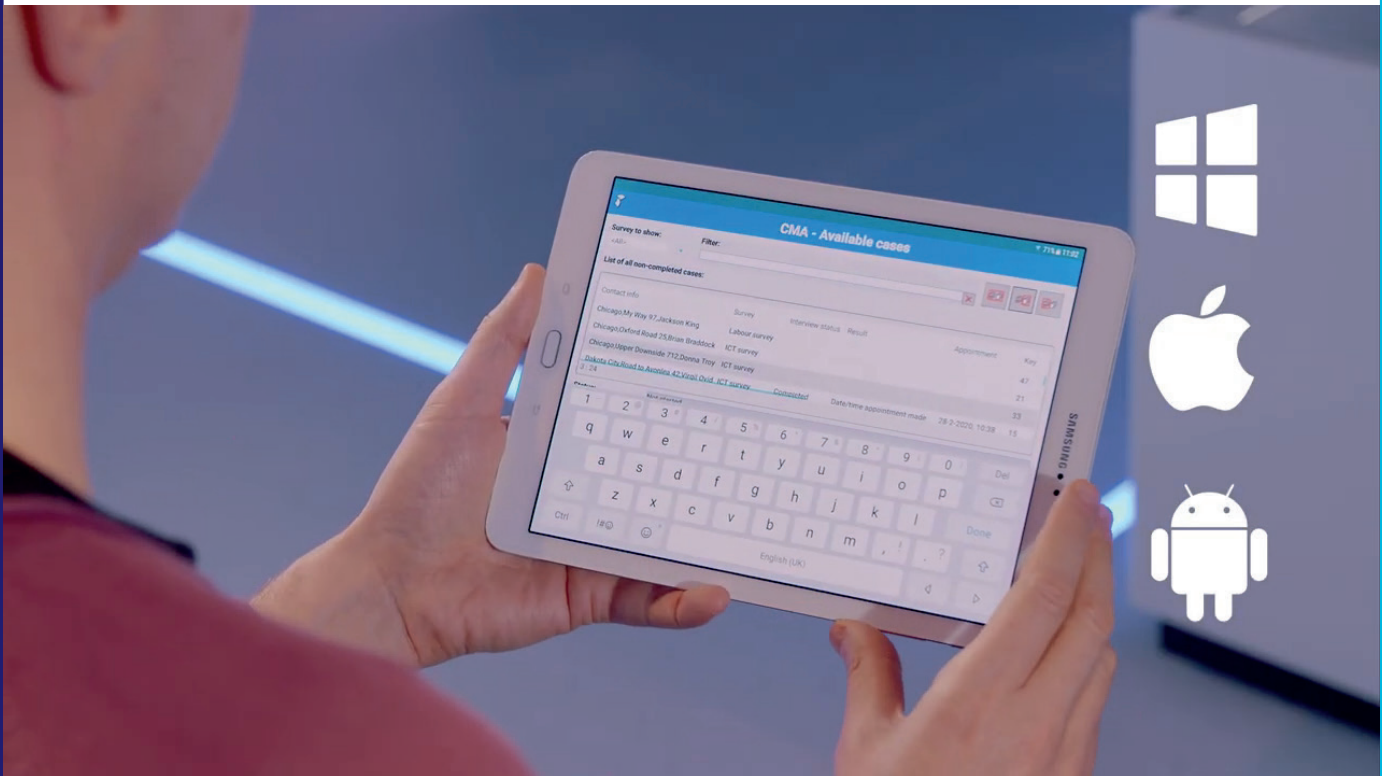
CMA - Available cases

71% 11:02

Survey to show:
<All>

Filter:

List of all non-completed cases:

Contact info

Survey

Interview status

Result

Appointment

Key

Chicago,My Way 97,Jackson King

Labour survey

47

Chicago,Oxford Road 25,Brian Braddock

ICT survey

21

Chicago,Upper Downside 712,Donna Troy

ICT survey

33

Dakota City,Road to Avonlea 42,Virgil Ovid

ICT survey

Completed

Date/time appointment made

28-2-2020, 10:38

15

3 : 24

Status:

Not started

1 2 3 4 5 6 7 8 9 0

q w e r t y u i o p Del

a s d f g h j k l

z x c v b n m , ! . ?

Ctrl !#☺ ☺

Done

English (UK)

SAMSUNG